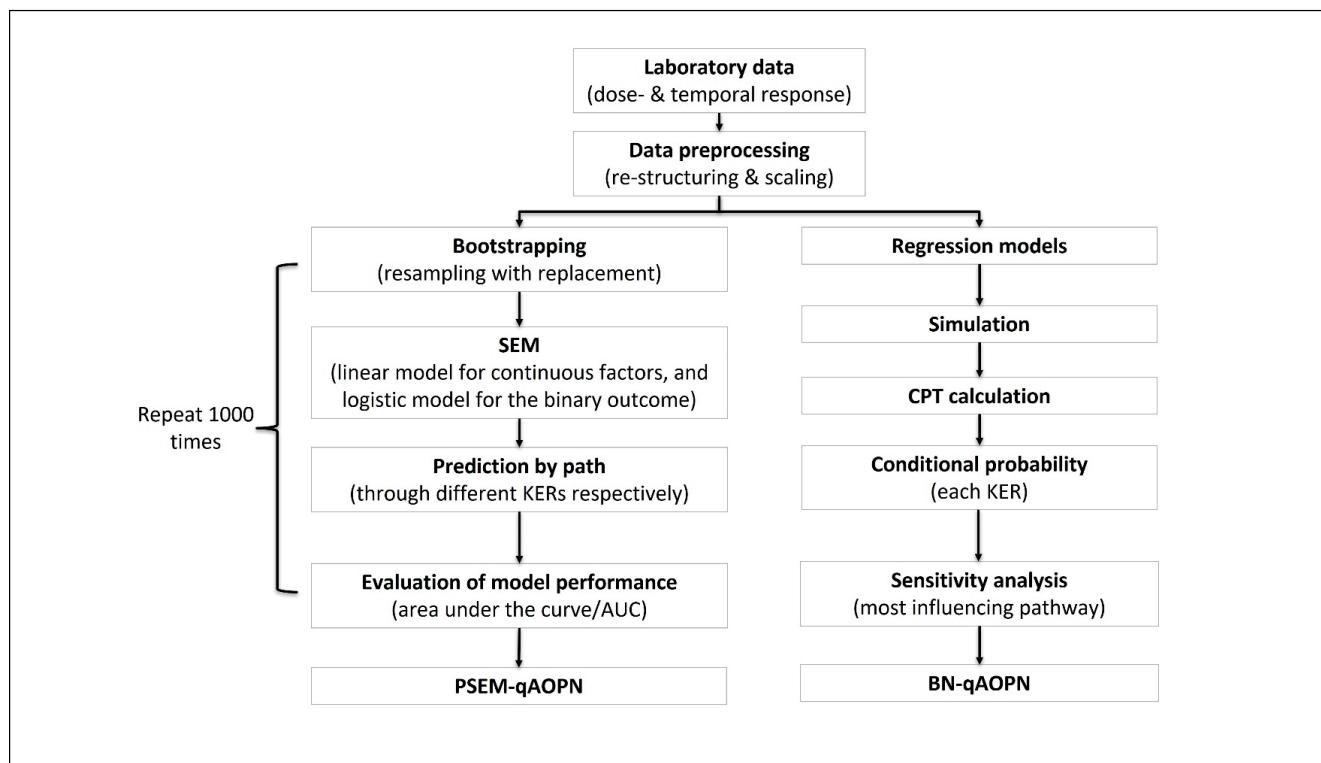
Laboratory data
(dose- & temporal response)

Data preprocessing
(re-structuring & scaling)

Bootstrapping
(resampling with replacement)

SEM
(linear model for continuous factors, and logistic model for the binary outcome)

Prediction by path
(through different KERs respectively)

Evaluation of model performance
(area under the curve/AUC)

PSEM-qAOPN

Repeat 1000 times

Regression models

Simulation

CPT calculation

Conditional probability
(each KER)

Sensitivity analysis
(most influencing pathway)

BN-qAOPN